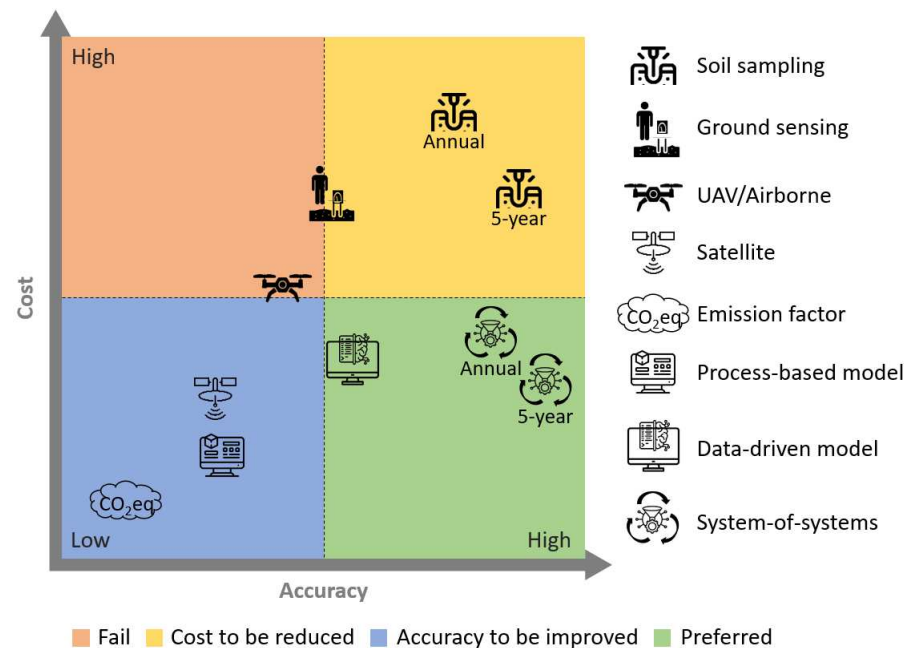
High

Annual

5-year

Cost

Annual

5-year

$CO_2eq$

Low

High

Accuracy

Soil sampling

Ground sensing

UAV/Airborne

Satellite

$CO_2eq$ Emission factor

Process-based model

Data-driven model

System-of-systems

Fail Cost to be reduced Accuracy to be improved Preferred